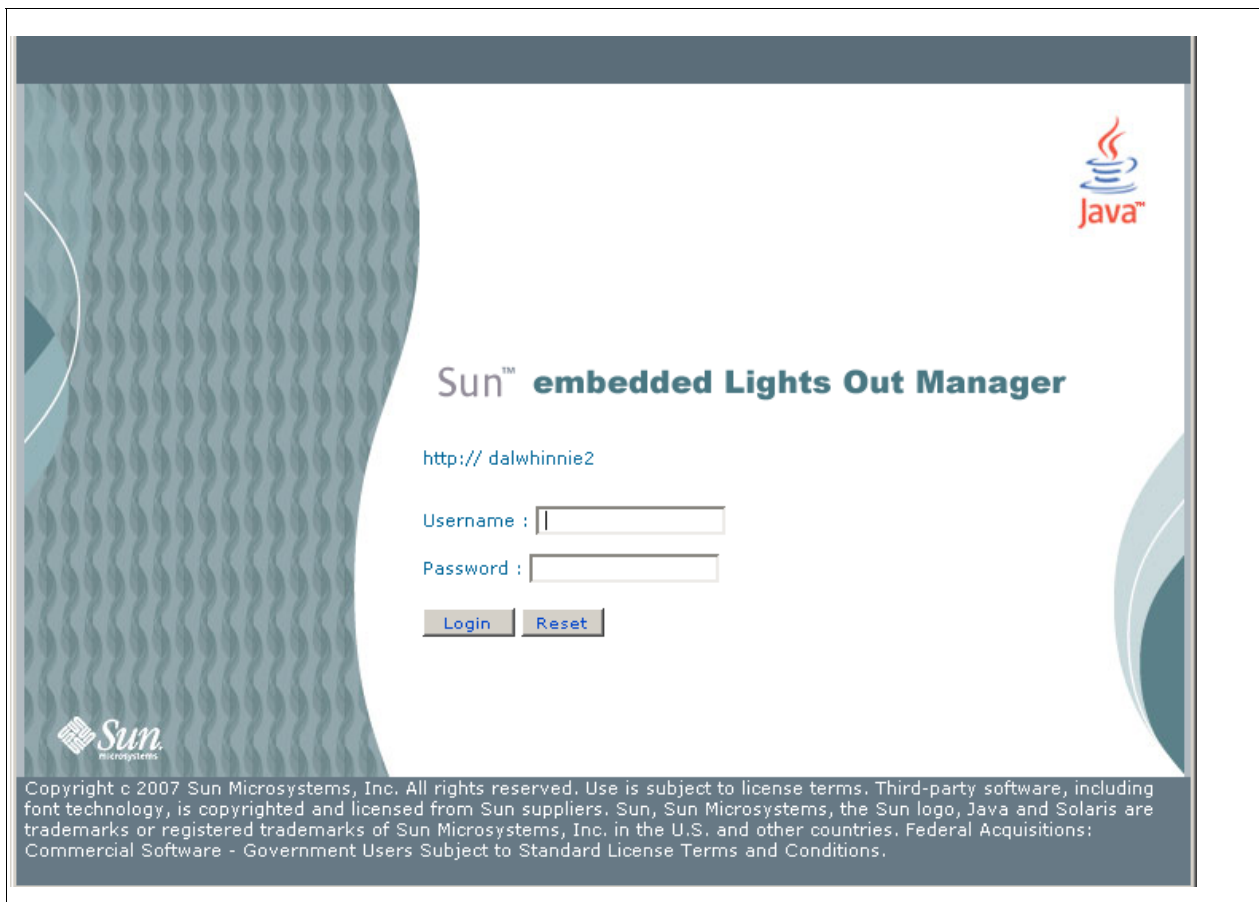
Java™

Sun™ embedded Lights Out Manager

http:// dalwhinnie2

Username :

Password :

Login Reset

Sun Microsystems

Copyright c 2007 Sun Microsystems, Inc. All rights reserved. Use is subject to license terms. Third-party software, including font technology, is copyrighted and licensed from Sun suppliers. Sun, Sun Microsystems, the Sun logo, Java and Solaris are trademarks or registered trademarks of Sun Microsystems, Inc. in the U.S. and other countries. Federal Acquisitions: Commercial Software - Government Users Subject to Standard License Terms and Conditions.